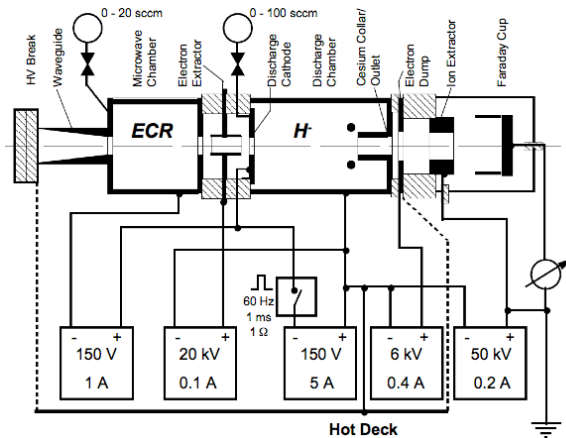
0 - 20 sccm

0 - 100 sccm

HV Break

Waveguide

Microwave Chamber

Electron Extractor

Discharge Cathode

Discharge Chamber

Cesium Collar/ Outlet

Electron Dump

Ion Extractor

Faraday Cup

ECR

H-

60 Hz
1 ms
1 Ω

| - + | - + | - + | - + | - + |
|---|---|---|---|---|
| 150 V | 20 kV | 150 V | 6 kV | 50 kV |
| 1 A | 0.1 A | 5 A | 0.4 A | 0.2 A |

Hot Deck